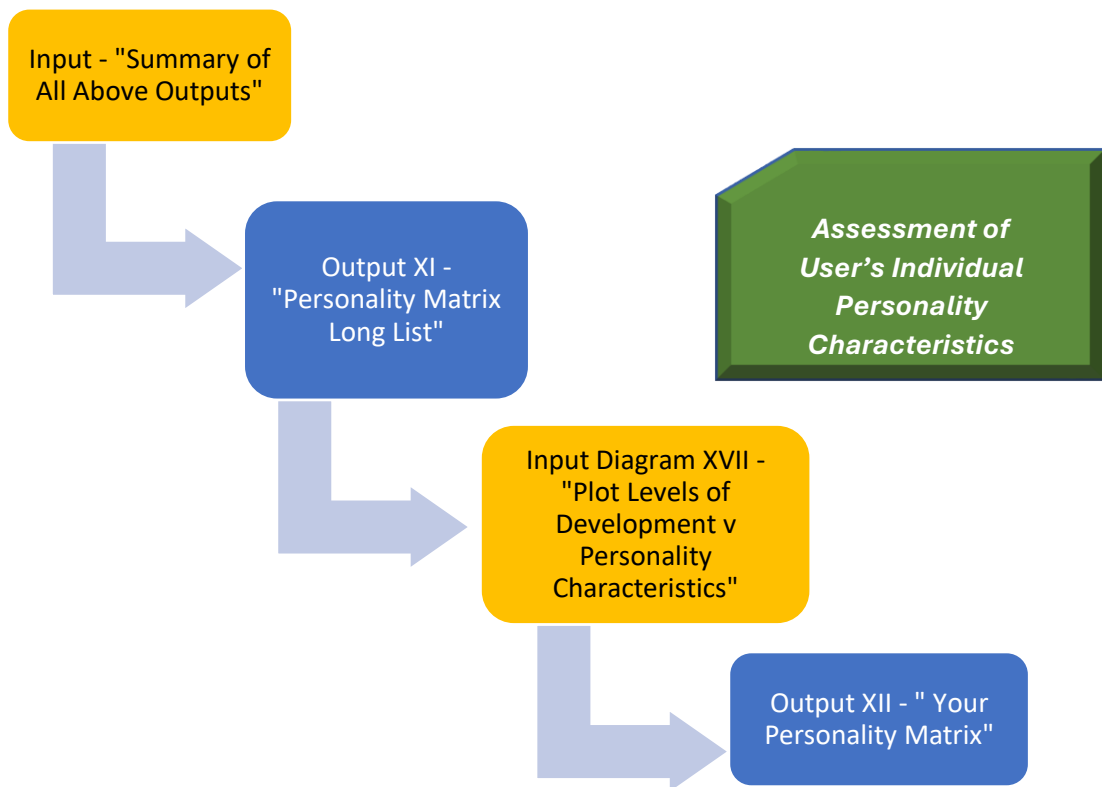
Input - "Summary of All Above Outputs"

Output XI - "Personality Matrix Long List"

Assessment of User's Individual Personality Characteristics

Input Diagram XVII - "Plot Levels of Development v Personality Characteristics"

Output XII - " Your Personality Matrix"